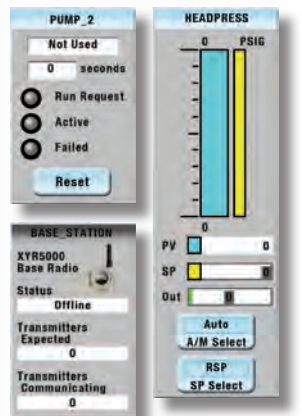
PUMP_2

Not Used

0 seconds

Run Request

Active

Failed

Reset

BASE_STATION

XYR5000 Base Radio

Status

Offline

Transmitters Expected

0

Transmitters Communicating

0

HEADPRESS

0

PSIG

0

PV 0

SP 0

Out 0

Auto
A/M Select

RSP
SP Select